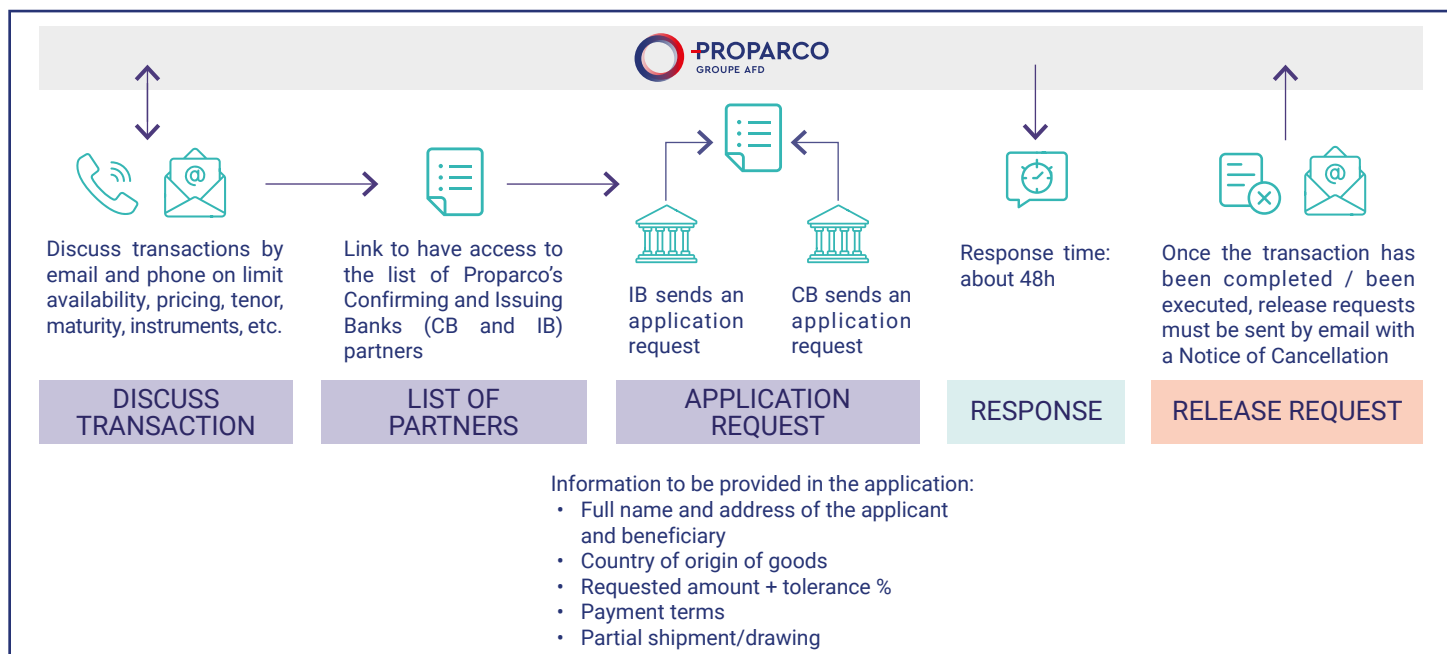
PROPARCO
GROUPE AFD

@

Discuss transactions by email and phone on limit availability, pricing, tenor, maturity, instruments, etc.

Link to have access to the list of Proparco's Confirming and Issuing Banks (CB and IB) partners

IB sends an application request

CB sends an application request

Response time: about 48h

@

Once the transaction has been completed / been executed, release requests must be sent by email with a Notice of Cancellation

DISCUSS TRANSACTION

LIST OF PARTNERS

APPLICATION REQUEST

RESPONSE

RELEASE REQUEST

Information to be provided in the application:
• Full name and address of the applicant and beneficiary
• Country of origin of goods
• Requested amount + tolerance %
• Payment terms
• Partial shipment/drawing